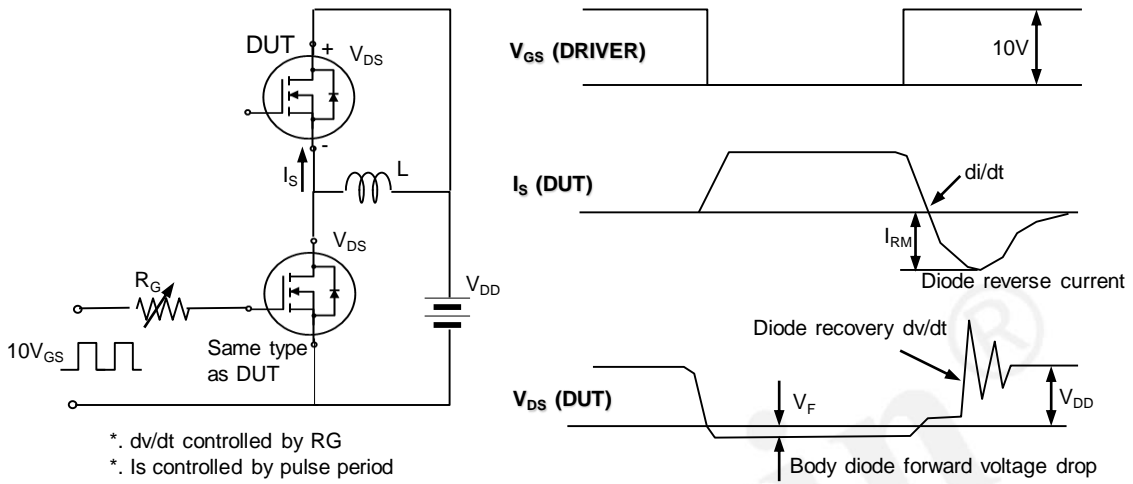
DUT
+
$V_{DS}$
-
$I_S$
L
$V_{DS}$
$R_G$
$V_{DD}$
$10V_{GS}$
Same type as DUT

*. dv/dt controlled by RG
*. Is controlled by pulse period

$V_{GS}$ (DRIVER)
10V
$I_S$ (DUT)
di/dt
$I_{RM}$
Diode reverse current
Diode recovery dv/dt
$V_{DS}$ (DUT)
$V_F$
$V_{DD}$
Body diode forward voltage drop